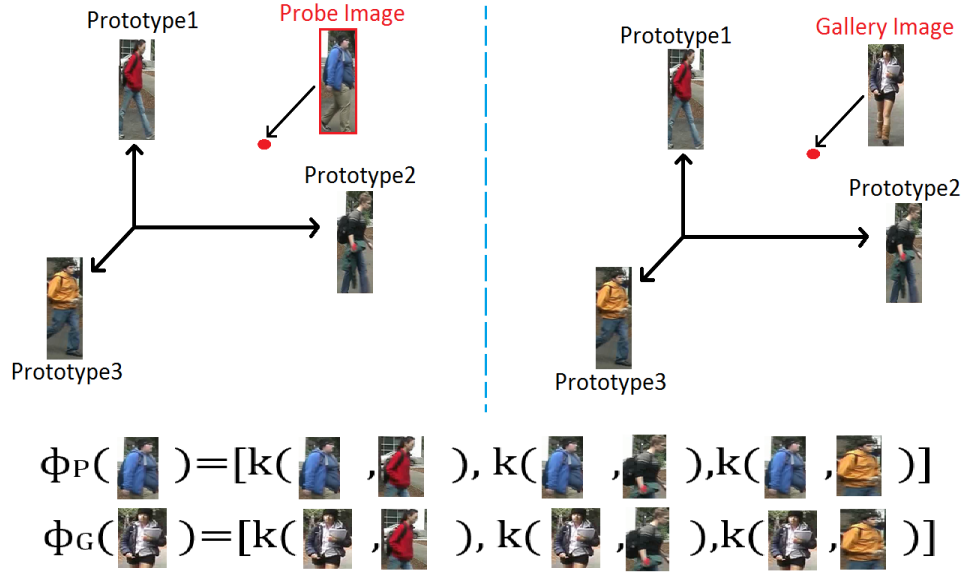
Prototype1

Probe Image

Prototype2

Prototype3

Prototype1

Gallery Image

Prototype2

Prototype3

$\phi_P( \quad )=[k( \quad , \quad ), k( \quad , \quad ), k( \quad , \quad )]$

$\phi_G( \quad )=[k( \quad , \quad ), k( \quad , \quad ), k( \quad , \quad )]$